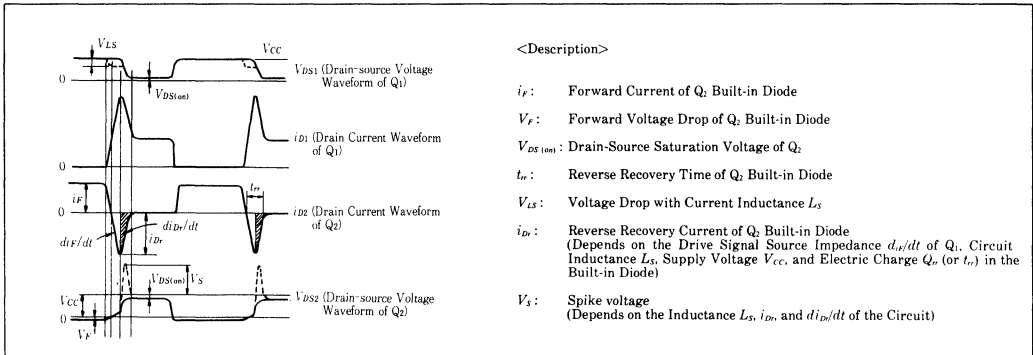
$V_{LS}$

$V_{CC}$

0

$V_{DS1}$ (Drain-source Voltage Waveform of $Q_1$)

$V_{DS(on)}$

$i_{D1}$ (Drain Current Waveform of $Q_1$)

0

$t_{rr}$

$i_F$

0

$i_{D2}$ (Drain Current Waveform of $Q_2$)

$di_{Dr}/dt$

$di_F/dt$

$i_{Dr}$

$V_{DS(on)}$

$V_S$

$V_{CC}$

0

$V_{DS2}$ (Drain-source Voltage Waveform of $Q_2$)

$V_F$

<Description>

$i_F$: Forward Current of $Q_2$ Built-in Diode

$V_F$: Forward Voltage Drop of $Q_2$ Built-in Diode

$V_{DS(on)}$: Drain-Source Saturation Voltage of $Q_2$

$t_{rr}$: Reverse Recovery Time of $Q_2$ Built-in Diode

$V_{LS}$: Voltage Drop with Current Inductance $L_S$

$i_{Dr}$: Reverse Recovery Current of $Q_2$ Built-in Diode (Depends on the Drive Signal Source Impedance $d_{iF}/dt$ of $Q_1$, Circuit Inductance $L_S$, Supply Voltage $V_{CC}$, and Electric Charge $Q_{rr}$ (or $t_{rr}$) in the Built-in Diode)

$V_S$: Spike voltage (Depends on the Inductance $L_S$, $i_{Dr}$, and $di_{Dr}/dt$ of the Circuit)